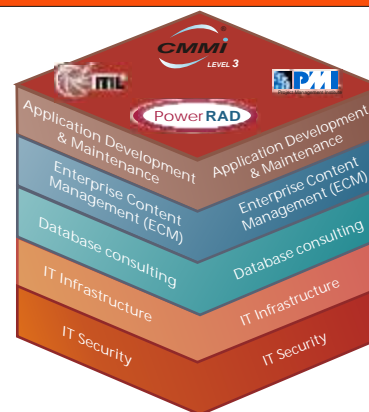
CMMI
LEVEL 3

ITIL

PMI

PowerRAD

Application Development & Maintenance

Application Development & Maintenance

Enterprise Content Management (ECM)

Enterprise Content Management (ECM)

Database consulting

Database consulting

IT Infrastructure

IT Infrastructure

IT Security

IT Security